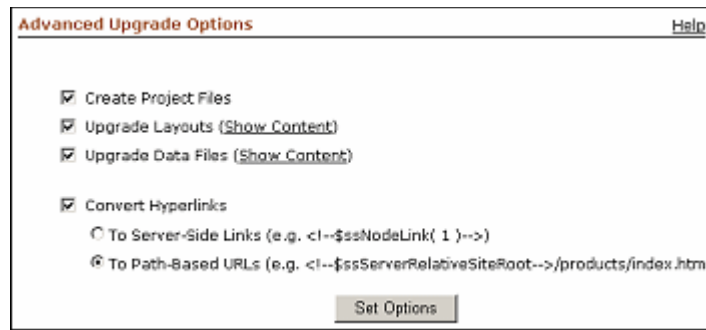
Advanced Upgrade Options

Help

Create Project Files

Upgrade Layouts (Show Content)

Upgrade Data Files (Show Content)

Convert Hyperlinks

To Server-Side Links (e.g. <!--$ssNodeLink( 1 )-->)

To Path-Based URLs (e.g. <!--$ssServerRelativeSiteRoot-->/products/index.htm

Set Options